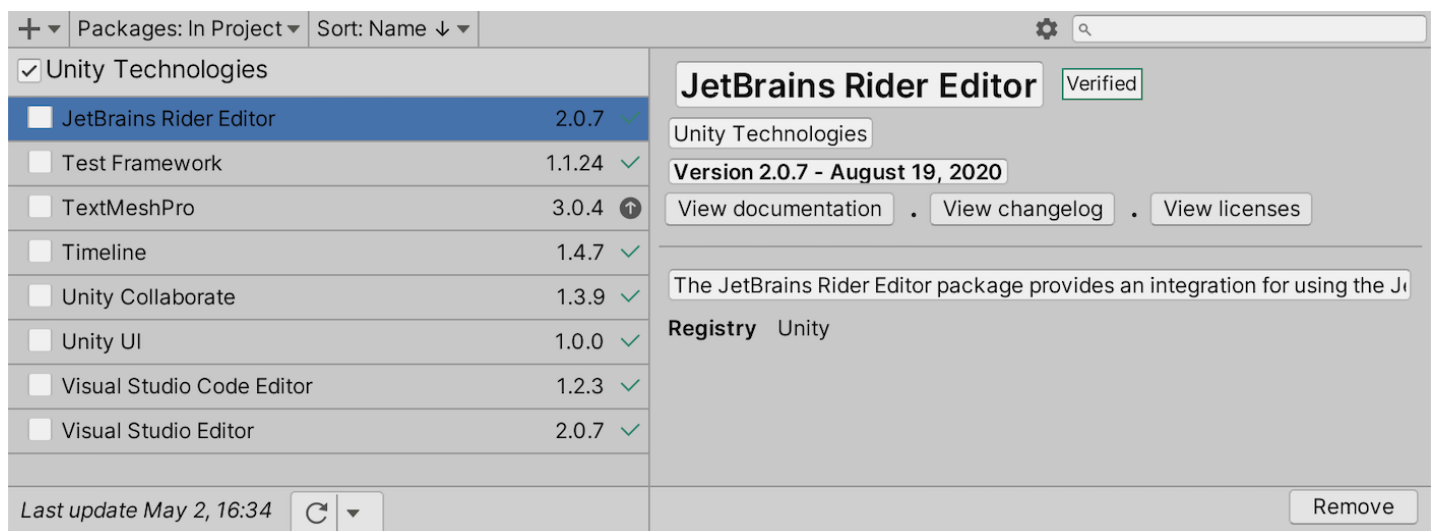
+ ▾ Packages: In Project ▾ Sort: Name ↓ ▾

✓ Unity Technologies

JetBrains Rider Editor 2.0.7 ✓

Test Framework 1.1.24 ✓

TextMeshPro 3.0.4

Timeline 1.4.7 ✓

Unity Collaborate 1.3.9 ✓

Unity UI 1.0.0 ✓

Visual Studio Code Editor 1.2.3 ✓

Visual Studio Editor 2.0.7 ✓

Last update May 2, 16:34

JetBrains Rider Editor Verified

Unity Technologies

Version 2.0.7 - August 19, 2020

View documentation . View changelog . View licenses

The JetBrains Rider Editor package provides an integration for using the J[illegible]

Registry Unity

Remove